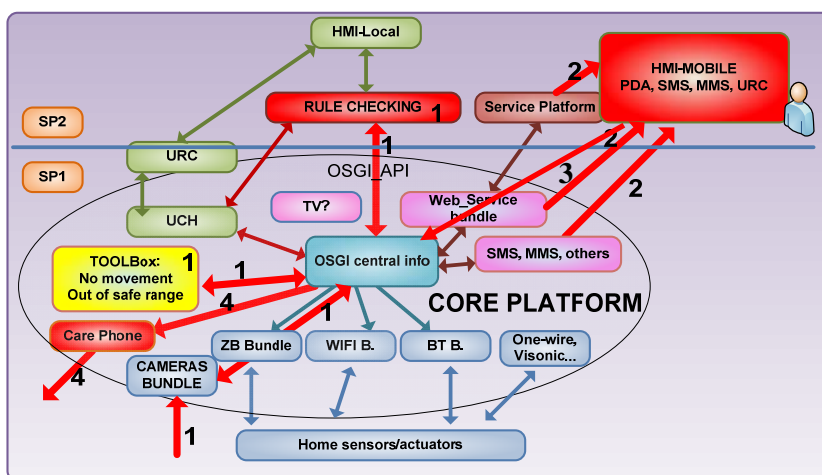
HMI-Local

HMI-MOBILE
PDA, SMS, MMS, URC

2

RULE CHECKING 1

Service Platform

SP2

1

2

URC

OSGI_API

SP1

3

2

TV?

Web_Service bundle

UCH

TOOLBox:
No movement
Out of safe range

1

1

OSGI central info

SMS, MMS, others

4

CORE PLATFORM

1

Care Phone

ZB Bundle

WIFI B.

BT B.

One-wire, Visonic...

4

CAMERAS BUNDLE

1

Home sensors/actuators